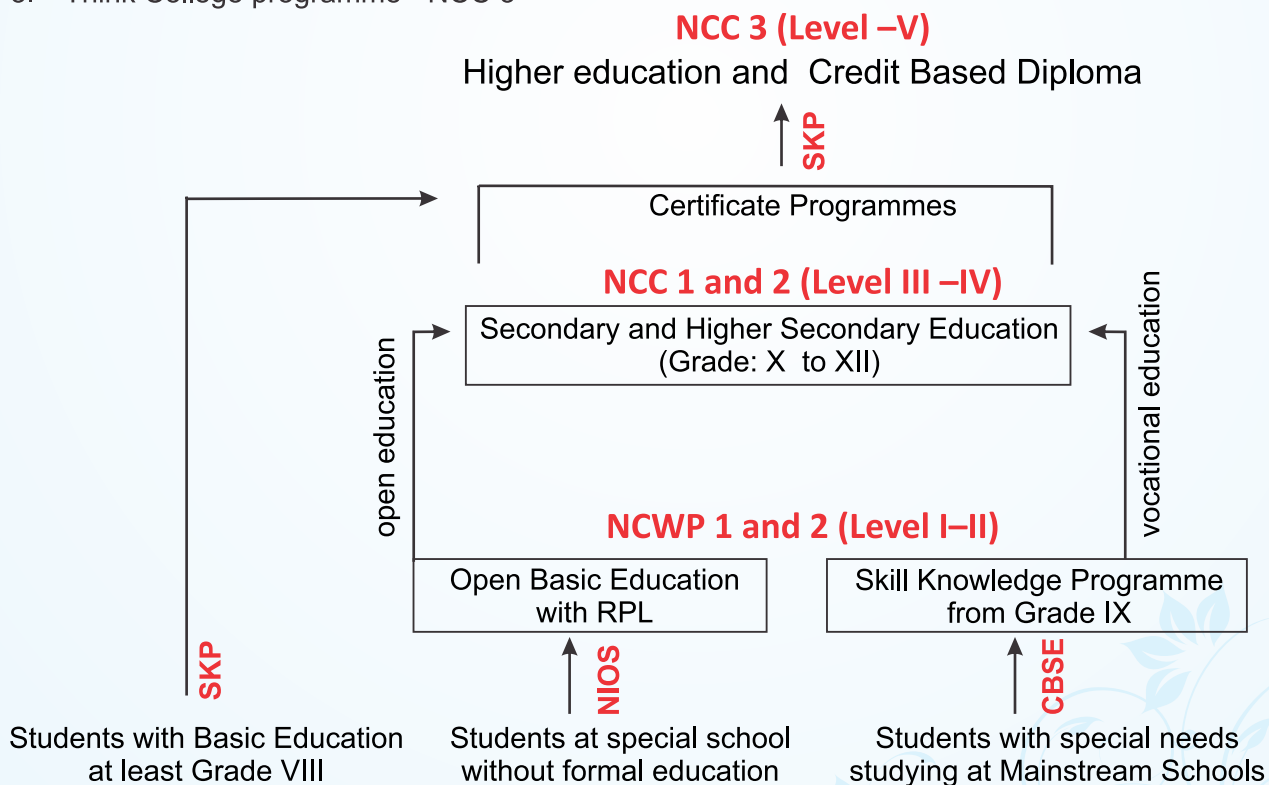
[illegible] Think College programme - NCC 3

NCC 3 (Level –V)

Higher education and Credit Based Diploma

SKP

Certificate Programmes

NCC 1 and 2 (Level III –IV)

Secondary and Higher Secondary Education (Grade: X to XII)

open education

vocational education

NCWP 1 and 2 (Level I–II)

Open Basic Education with RPL

Skill Knowledge Programme from Grade IX

SKP

NIOS

CBSE

Students with Basic Education at least Grade VIII

Students at special school without formal education

Students with special needs studying at Mainstream Schools